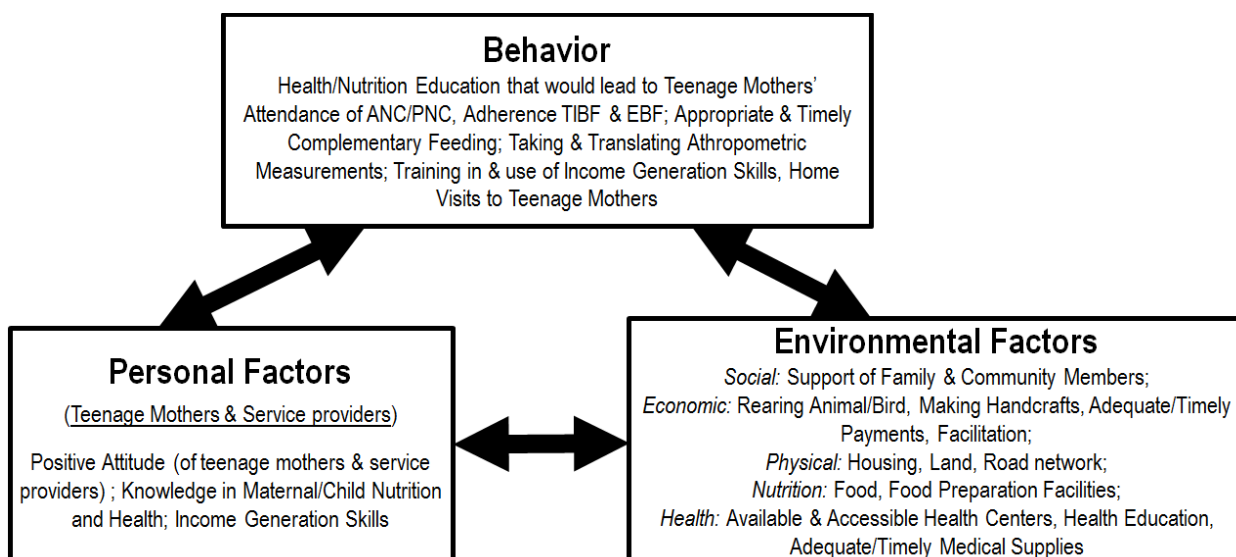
Behavior

Health/Nutrition Education that would lead to Teenage Mothers' Attendance of ANC/PNC, Adherence TIBF & EBF; Appropriate & Timely Complementary Feeding; Taking & Translating Athropometric Measurements; Training in & use of Income Generation Skills, Home Visits to Teenage Mothers

Personal Factors

(Teenage Mothers & Service providers)

Positive Attitude (of teenage mothers & service providers) ; Knowledge in Maternal/Child Nutrition and Health; Income Generation Skills

Environmental Factors

Social: Support of Family & Community Members;
Economic: Rearing Animal/Bird, Making Handcrafts, Adequate/Timely Payments, Facilitation;
Physical: Housing, Land, Road network;
Nutrition: Food, Food Preparation Facilities;
Health: Available & Accessible Health Centers, Health Education, Adequate/Timely Medical Supplies